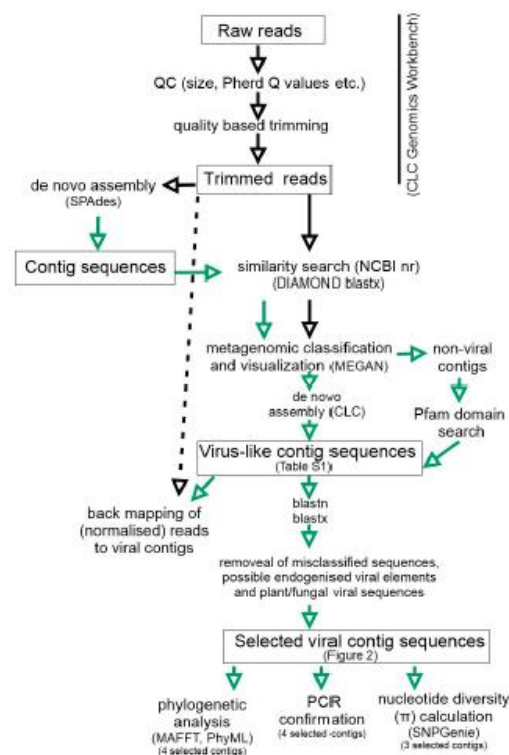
Raw reads

(CLC Genomics Workbench)

QC (size, Pherd Q values etc.)

quality based trimming

Trimmed reads

de novo assembly (SPAdes)

Contig sequences

similarity search (NCBI nr) (DIAMOND blastx)

metagenomic classification and visualization (MEGAN)

non-viral contigs

de novo assembly (CLC)

Pfam domain search

Virus-like contig sequences (Table S1)

back mapping of (normalised) reads to viral contigs

blastn blastx

removeal of misclassified sequences, possible endogenised viral elements and plant/fungal viral sequences

Selected viral contig sequences (Figure 2)

phylogenetic analysis (MAFFT, PhyML) (4 selected contigs)

PCR confirmation (4 selected contigs)

nucleotide diversity ($\pi$) calculation (SNPGenie) (3 selected contigs)